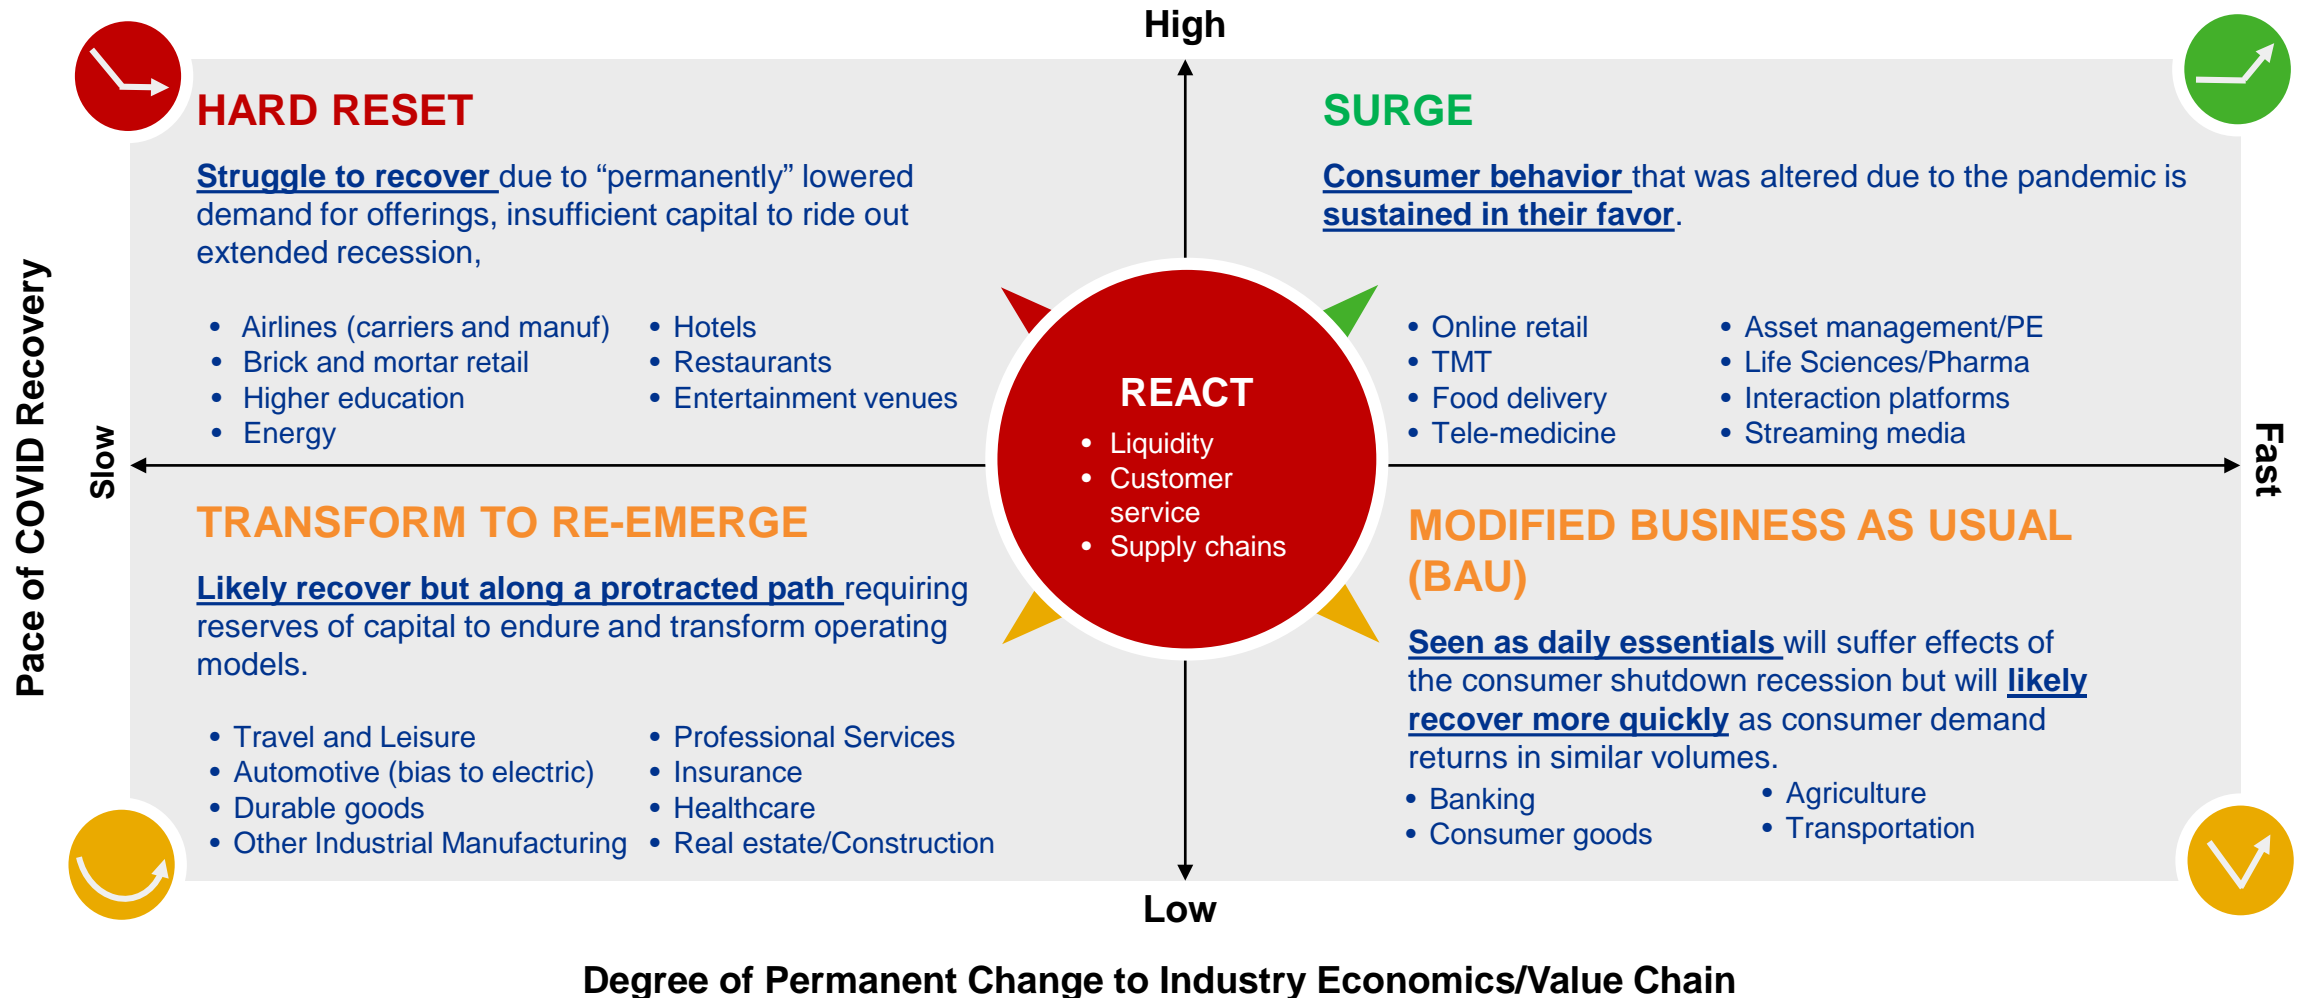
High

HARD RESET

Struggle to recover due to “permanently” lowered demand for offerings, insufficient capital to ride out extended recession,

- Airlines (carriers and manuf)
- Brick and mortar retail
- Higher education
- Energy

- Hotels
- Restaurants
- Entertainment venues

SURGE

Consumer behavior that was altered due to the pandemic is sustained in their favor.

- Online retail
- TMT
- Food delivery
- Tele-medicine

- Asset management/PE
- Life Sciences/Pharma
- Interaction platforms
- Streaming media

REACT
- Liquidity
- Customer service
- Supply chains

Pace of COVID Recovery

Slow

Fast

TRANSFORM TO RE-EMERGE

Likely recover but along a protracted path requiring reserves of capital to endure and transform operating models.

- Travel and Leisure
- Automotive (bias to electric)
- Durable goods
- Other Industrial Manufacturing

- Professional Services
- Insurance
- Healthcare
- Real estate/Construction

MODIFIED BUSINESS AS USUAL (BAU)

Seen as daily essentials will suffer effects of the consumer shutdown recession but will likely recover more quickly as consumer demand returns in similar volumes.

- Banking
- Consumer goods

- Agriculture
- Transportation

Low

Degree of Permanent Change to Industry Economics/Value Chain